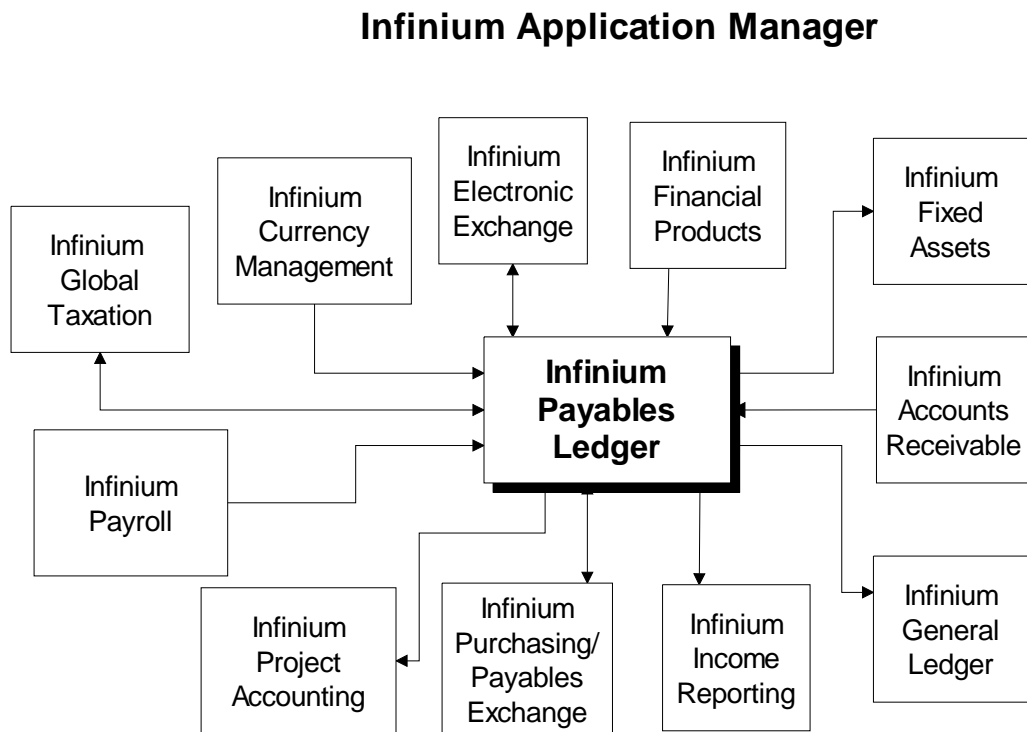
Infinium Application Manager

Infinium Global Taxation

Infinium Currency Management

Infinium Electronic Exchange

Infinium Financial Products

Infinium Fixed Assets

Infinium Payables Ledger

Infinium Accounts Receivable

Infinium Payroll

Infinium Project Accounting

Infinium Purchasing/ Payables Exchange

Infinium Income Reporting

Infinium General Ledger